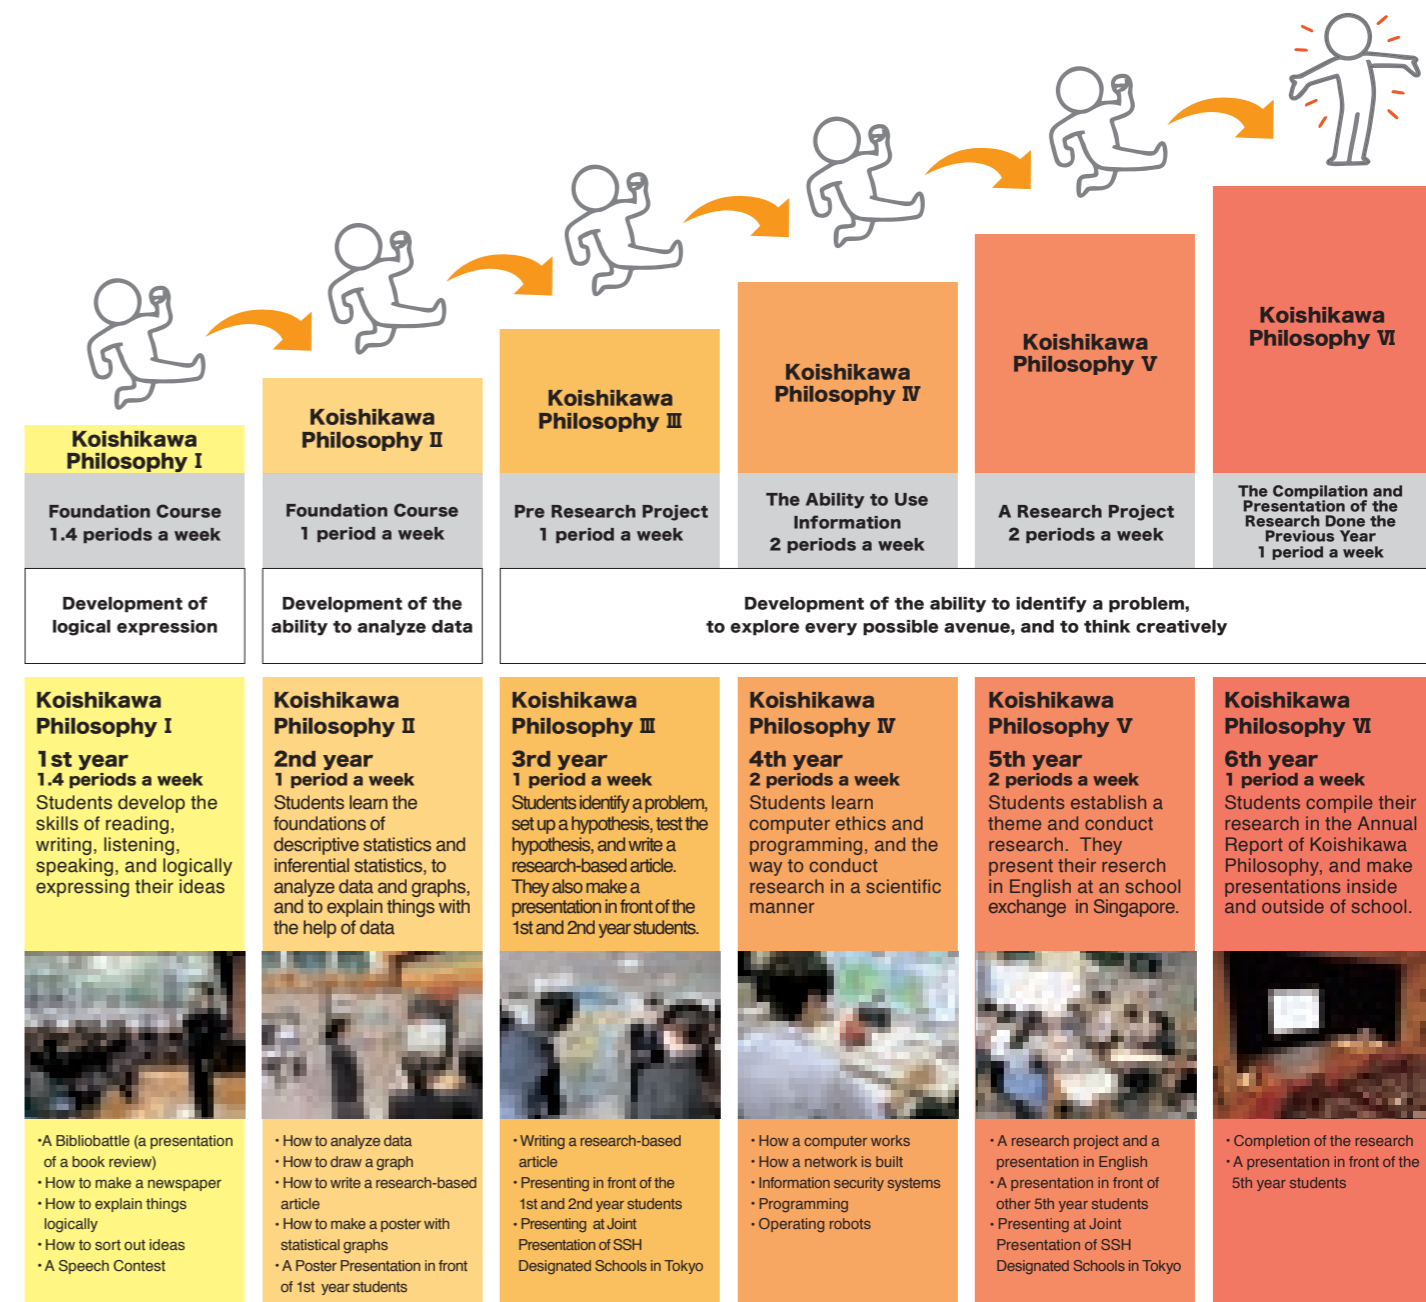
Koishikawa Philosophy Ⅰ

Foundation Course
1.4 periods a week

Development of logical expression

Koishikawa Philosophy Ⅱ

Foundation Course
1 period a week

Development of the ability to analyze data

Koishikawa Philosophy Ⅲ

Pre Research Project
1 period a week

Koishikawa Philosophy Ⅳ

The Ability to Use Information
2 periods a week

Koishikawa Philosophy Ⅴ

A Research Project
2 periods a week

Koishikawa Philosophy Ⅵ

The Compilation and Presentation of the Research Done the Previous Year
1 period a week

Development of the ability to identify a problem, to explore every possible avenue, and to think creatively

Koishikawa Philosophy Ⅰ
1st year
1.4 periods a week
Students develop the skills of reading, writing, listening, speaking, and logically expressing their ideas

·A Bibliobattle (a presentation of a book review)
·How to make a newspaper
·How to explain things logically
·How to sort out ideas
·A Speech Contest

Koishikawa Philosophy Ⅱ
2nd year
1 period a week
Students learn the foundations of descriptive statistics and inferential statistics, to analyze data and graphs, and to explain things with the help of data

·How to analyze data
·How to draw a graph
·How to write a research-based article
·How to make a poster with statistical graphs
·A Poster Presentation in front of 1st year students

Koishikawa Philosophy Ⅲ
3rd year
1 period a week
Students identify a problem, set up a hypothesis, test the hypothesis, and write a research-based article.
They also make a presentation in front of the 1st and 2nd year students.

·Writing a research-based article
·Presenting in front of the 1st and 2nd year students
·Presenting at Joint Presentation of SSH Designated Schools in Tokyo

Koishikawa Philosophy Ⅳ
4th year
2 periods a week
Students learn computer ethics and programming, and the way to conduct research in a scientific manner

·How a computer works
·How a network is built
·Information security systems
·Programming
·Operating robots

Koishikawa Philosophy Ⅴ
5th year
2 periods a week
Students establish a theme and conduct research. They present their reserch in English at an school exchange in Singapore.

·A research project and a presentation in English
·A presentation in front of other 5th year students
·Presenting at Joint Presentation of SSH Designated Schools in Tokyo

Koishikawa Philosophy Ⅵ
6th year
1 period a week
Students compile their research in the Annual Report of Koishikawa Philosophy, and make presentations inside and outside of school.

·Completion of the research
·A presentation in front of the 5th year students